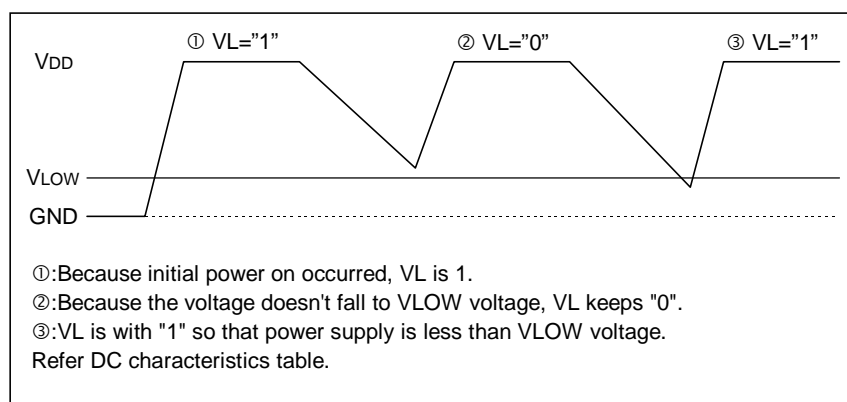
① VL="1"

② VL="0"

③ VL="1"

VDD

VLOW

GND

①:Because initial power on occurred, VL is 1.
②:Because the voltage doesn't fall to VLOW voltage, VL keeps "0".
③:VL is with "1" so that power supply is less than VLOW voltage.
Refer DC characteristics table.